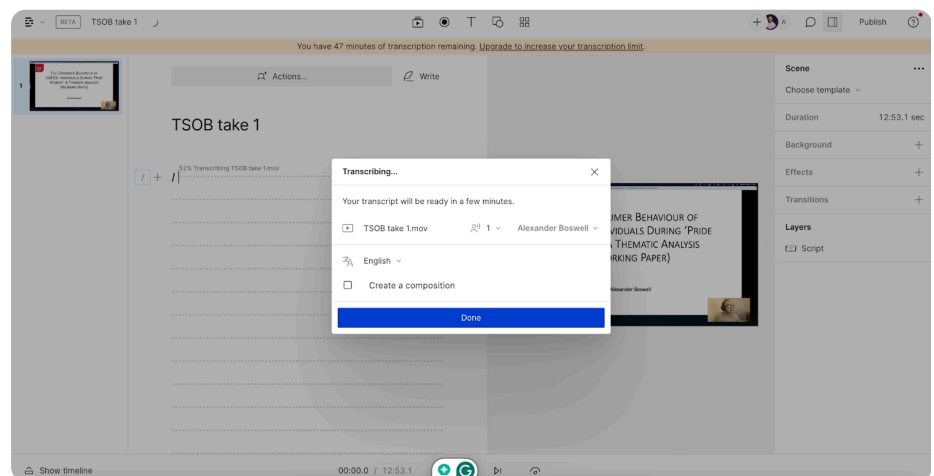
BETA TSOB take 1

Publish

You have 47 minutes of transcription remaining. Upgrade to increase your transcription limit.

1

Actions...

Write

TSOB take 1

/ + /

52% Transcribing TSOB take 1.mov

Transcribing...

Your transcript will be ready in a few minutes.

TSOB take 1.mov 1 Alexander Boswell

English

Create a composition

Done

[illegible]UMER BEHAVIOUR OF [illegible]VIDUALS DURING 'PRIDE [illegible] THEMATIC ANALYSIS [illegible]RKING PAPER)

Alexander Boswell

Scene

Choose template

Duration 12:53.1 sec

Background

Effects

Transitions

Layers

Script

Show timeline

00:00.0 / 12:53.1